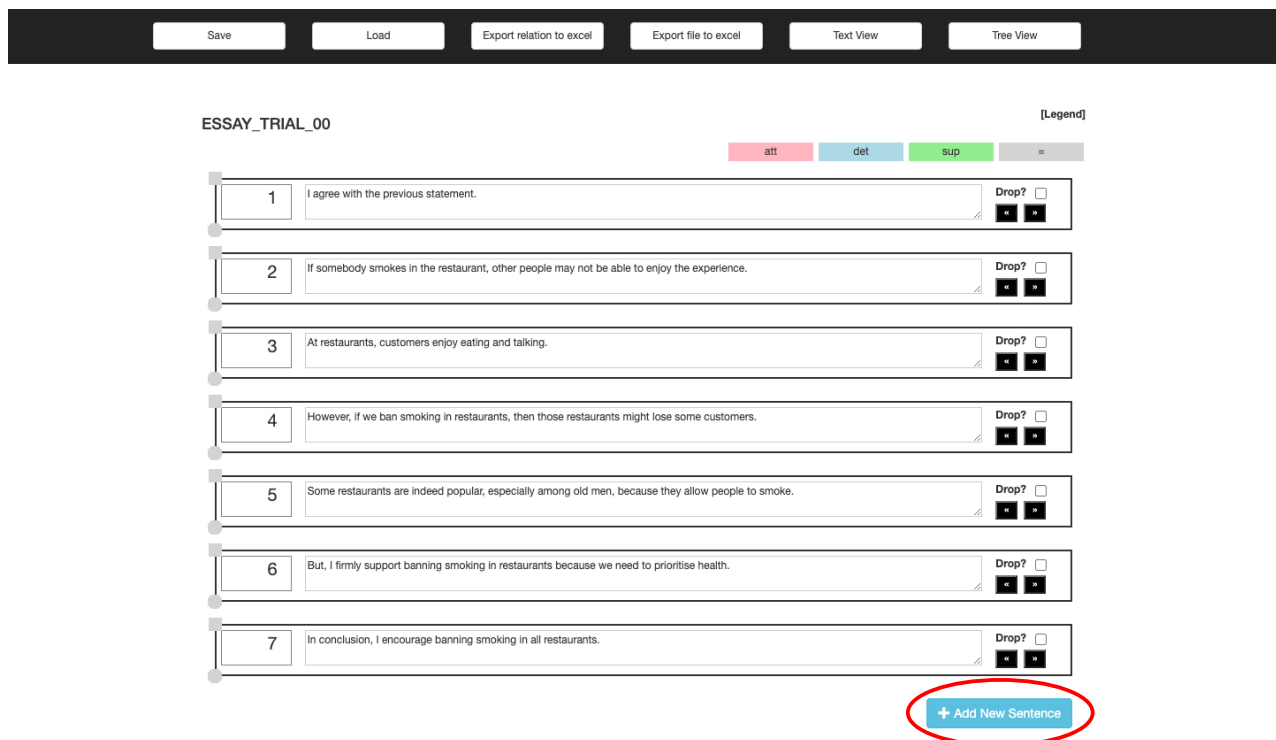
Save | Load | Export relation to excel | Export file to excel | Text View | Tree View

ESSAY_TRIAL_00

[Legend]

att | det | sup | =

1 I agree with the previous statement. Drop? « »

2 If somebody smokes in the restaurant, other people may not be able to enjoy the experience. Drop? « »

3 At restaurants, customers enjoy eating and talking. Drop? « »

4 However, if we ban smoking in restaurants, then those restaurants might lose some customers. Drop? « »

5 Some restaurants are indeed popular, especially among old men, because they allow people to smoke. Drop? « »

6 But, I firmly support banning smoking in restaurants because we need to prioritise health. Drop? « »

7 In conclusion, I encourage banning smoking in all restaurants. Drop? « »

+ Add New Sentence